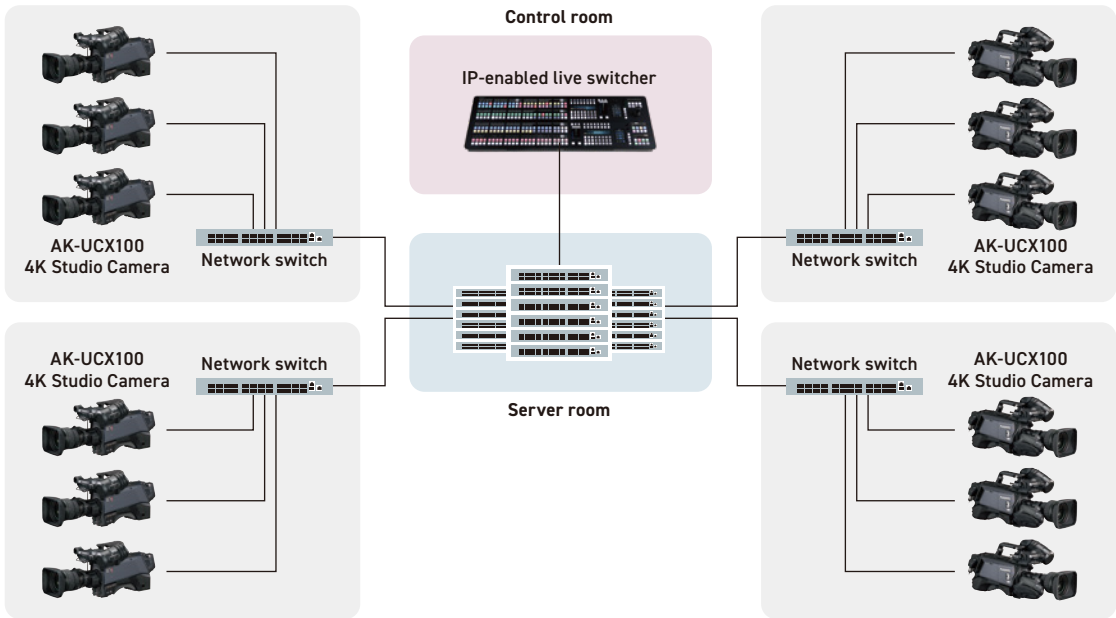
Control room

IP-enabled live switcher

AK-UCX100
4K Studio Camera

Network switch

Network switch

AK-UCX100
4K Studio Camera

AK-UCX100
4K Studio Camera

Network switch

Server room

Network switch

AK-UCX100
4K Studio Camera